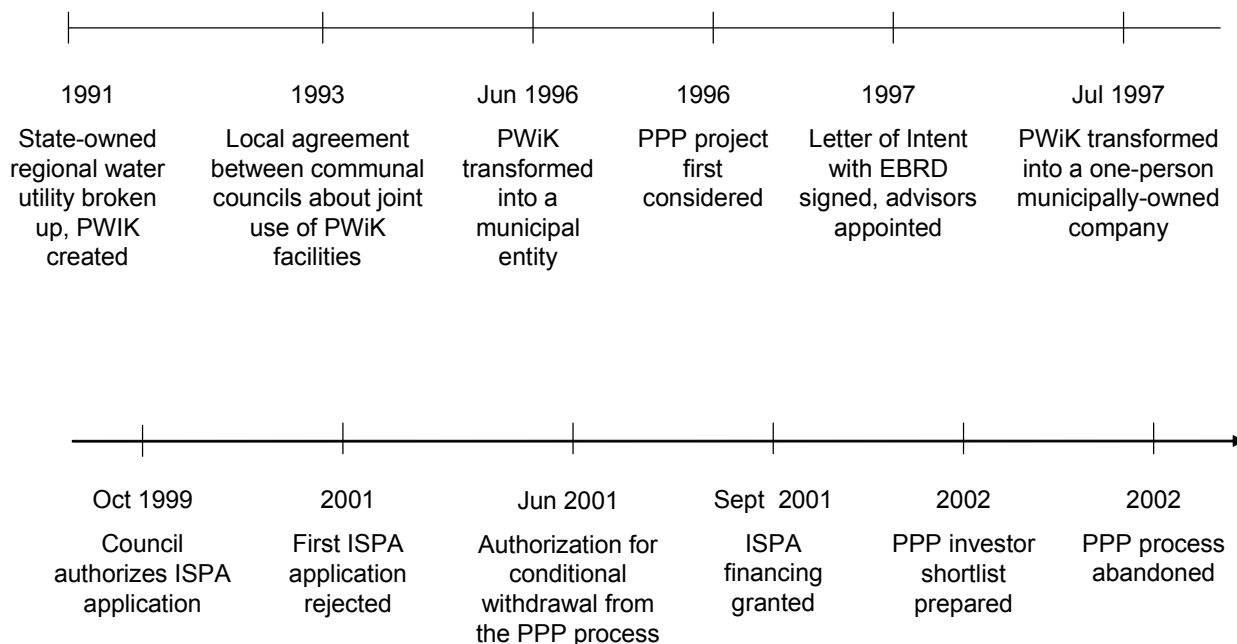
1991
State-owned regional water utility broken up, PWIK created

1993
Local agreement between communal councils about joint use of PWiK facilities

Jun 1996
PWiK transformed into a municipal entity

1996
PPP project first considered

1997
Letter of Intent with EBRD signed, advisors appointed

Jul 1997
PWiK transformed into a one-person municipally-owned company

Oct 1999
Council authorizes ISPA application

2001
First ISPA application rejected

Jun 2001
Authorization for conditional withdrawal from the PPP process

Sept 2001
ISPA financing granted

2002
PPP investor shortlist prepared

2002
PPP process abandoned